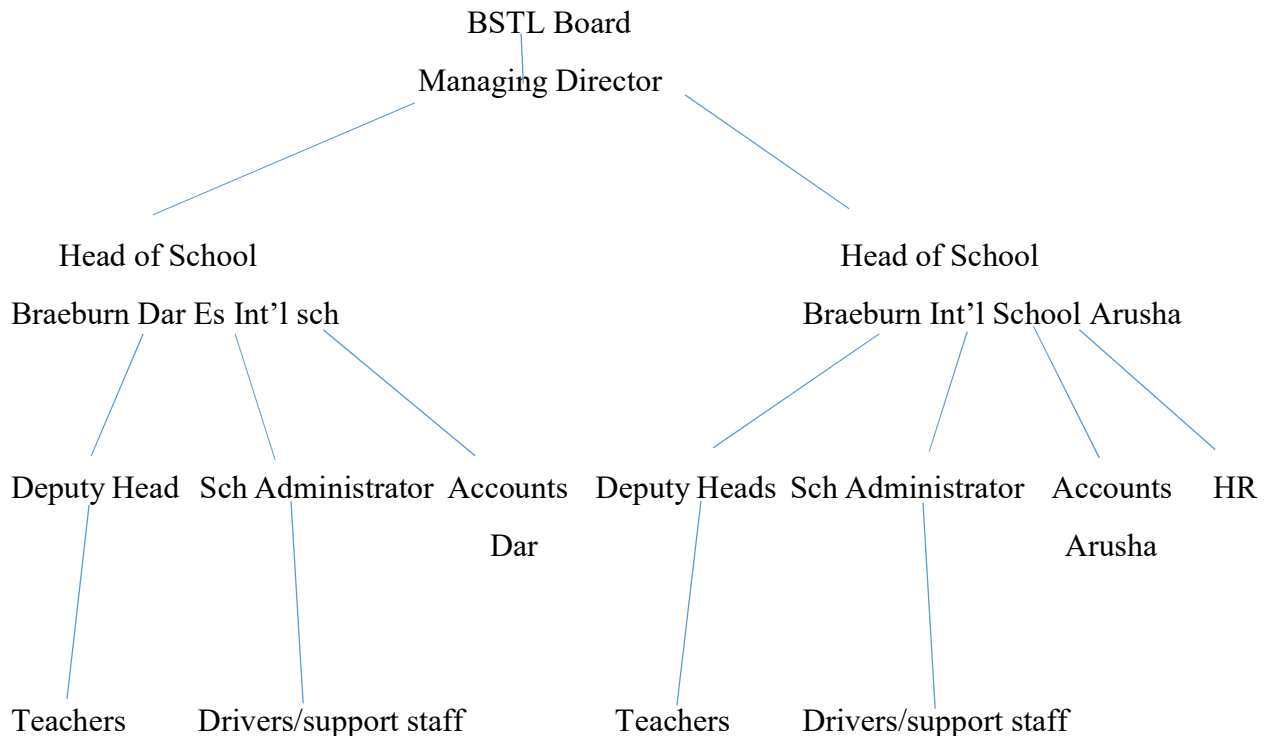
BSTL Board

Managing Director

Head of School

Braeburn Dar Es Int’l sch

Deputy Head

Sch Administrator

Accounts Dar

Teachers

Drivers/support staff

Head of School

Braeburn Int’l School Arusha

Deputy Heads

Sch Administrator

Accounts Arusha

HR

Teachers

Drivers/support staff